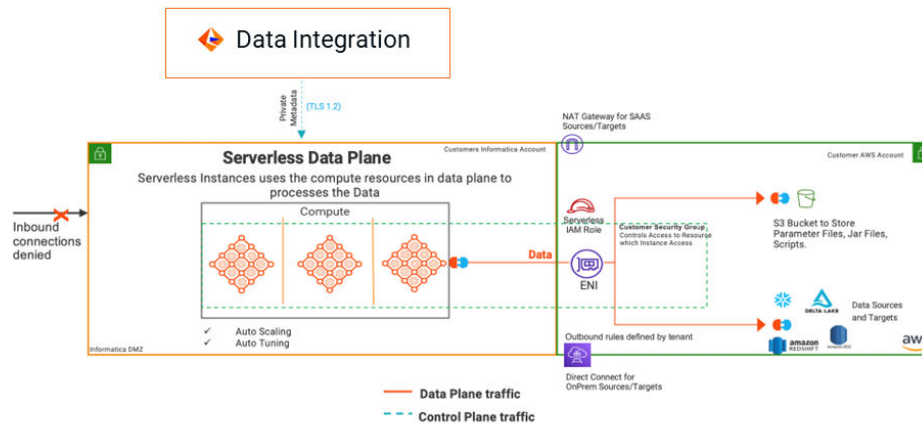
Data Integration

Private Metadata

(TLS 1.2)

Serverless Data Plane

Customers Informatica Account

Serverless Instances uses the compute resources in data plane to processes the Data

Compute

Inbound connections denied

✓ Auto Scaling
✓ Auto Tuning

Informatica DMZ

Data

NAT Gateway for SAAS Sources/Targets

Customer AWS Account

Serverless IAM Role

Customer Security Group
Controls Access to Resource which Instance Access

ENI

S3 Bucket to Store Parameter Files, Jar Files, Scripts.

DELTA LAKE

Data Sources and Targets

Outbound rules defined by tenant

amazon REDSHIFT

Amazon RDS

aws

Direct Connect for OnPrem Sources/Targets

Data Plane traffic

Control Plane traffic